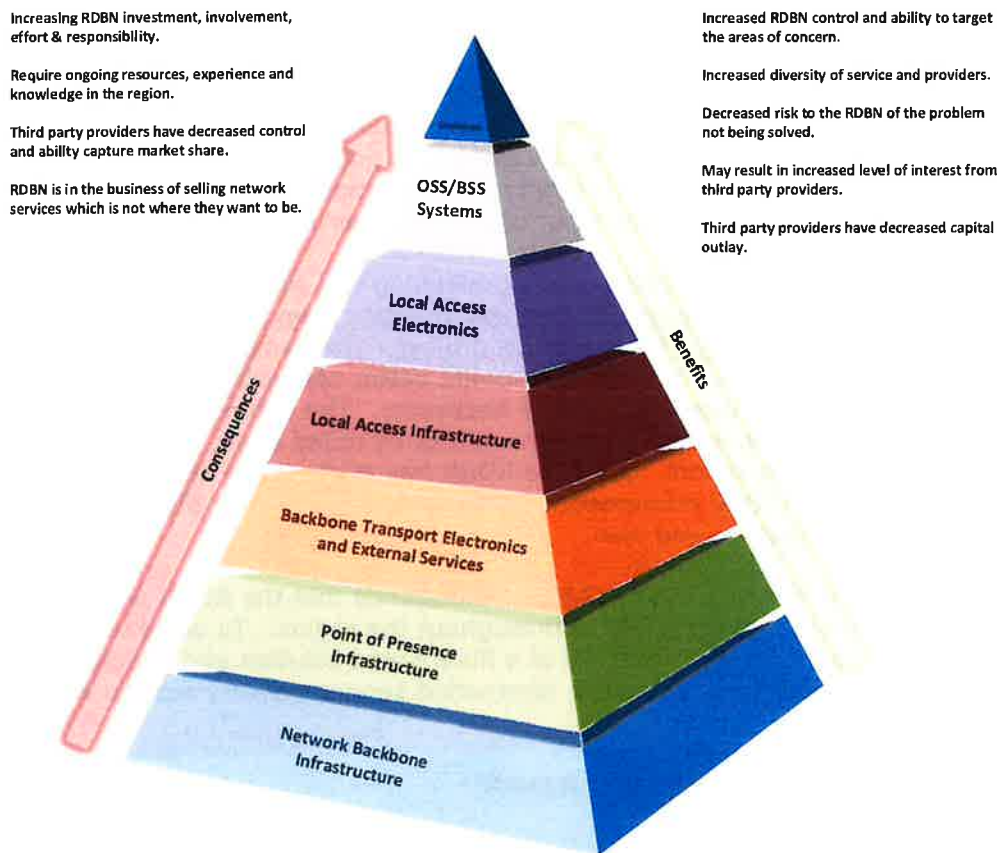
Increasing RDBN investment, involvement, effort & responsibility.

Require ongoing resources, experience and knowledge in the region.

Third party providers have decreased control and ability capture market share.

RDBN is in the business of selling network services which is not where they want to be.

Increased RDBN control and ability to target the areas of concern.

Increased diversity of service and providers.

Decreased risk to the RDBN of the problem not being solved.

May result in increased level of interest from third party providers.

Third party providers have decreased capital outlay.

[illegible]

OSS/BSS Systems

Local Access Electronics

Local Access Infrastructure

Backbone Transport Electronics and External Services

Point of Presence Infrastructure

Network Backbone Infrastructure

Consequences

Benefits